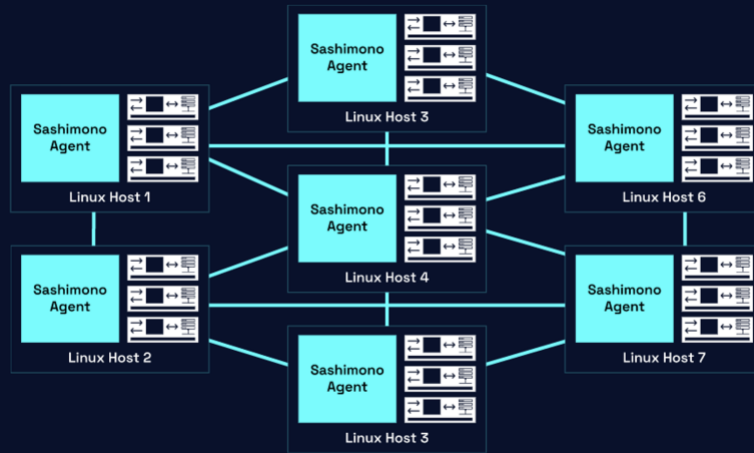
Sashimono Agent

Linux Host 3

Sashimono Agent

Linux Host 1

Sashimono Agent

Linux Host 6

Sashimono Agent

Linux Host 4

Sashimono Agent

Linux Host 2

Sashimono Agent

Linux Host 7

Sashimono Agent

Linux Host 3